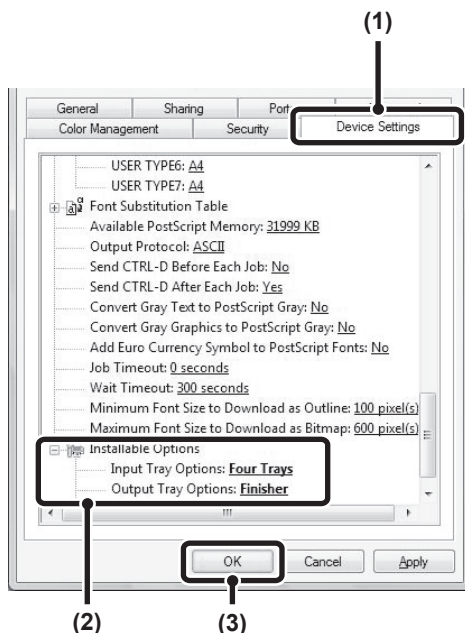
(1)

General | Sharing | Port
Color Management | Security | Device Settings

USER TYPE6: A4
USER TYPE7: A4
Font Substitution Table
Available PostScript Memory: 31999 KB
Output Protocol: ASCII
Send CTRL-D Before Each Job: No
Send CTRL-D After Each Job: Yes
Convert Gray Text to PostScript Gray: No
Convert Gray Graphics to PostScript Gray: No
Add Euro Currency Symbol to PostScript Fonts: No
Job Timeout: 0 seconds
Wait Timeout: 300 seconds
Minimum Font Size to Download as Outline: 100 pixel(s)
Maximum Font Size to Download as Bitmap: 600 pixel(s)
Installable Options
Input Tray Options: Four Trays
Output Tray Options: Finisher

OK | Cancel | Apply

(2)

(3)